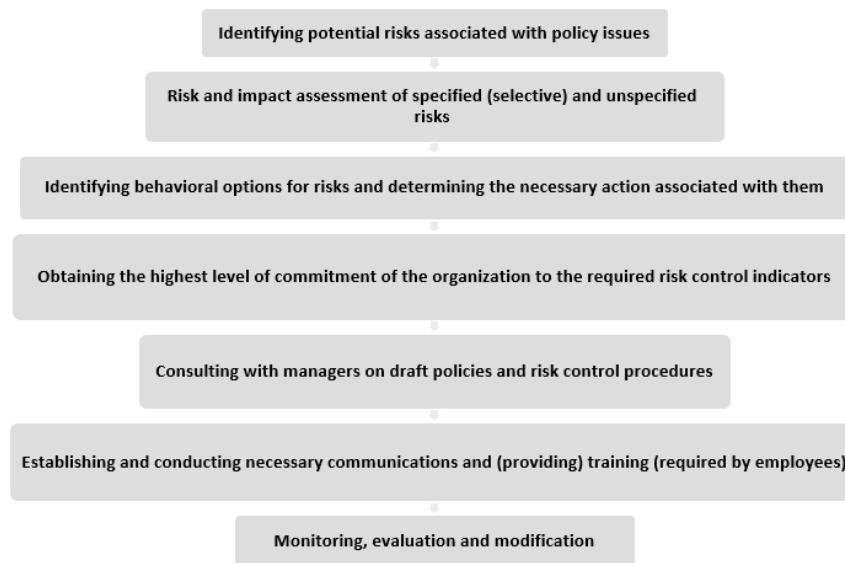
Identifying potential risks associated with policy issues

Risk and impact assessment of specified (selective) and unspecified risks

Identifying behavioral options for risks and determining the necessary action associated with them

Obtaining the highest level of commitment of the organization to the required risk control indicators

Consulting with managers on draft policies and risk control procedures

Establishing and conducting necessary communications and (providing) training (required by employees)

Monitoring, evaluation and modification